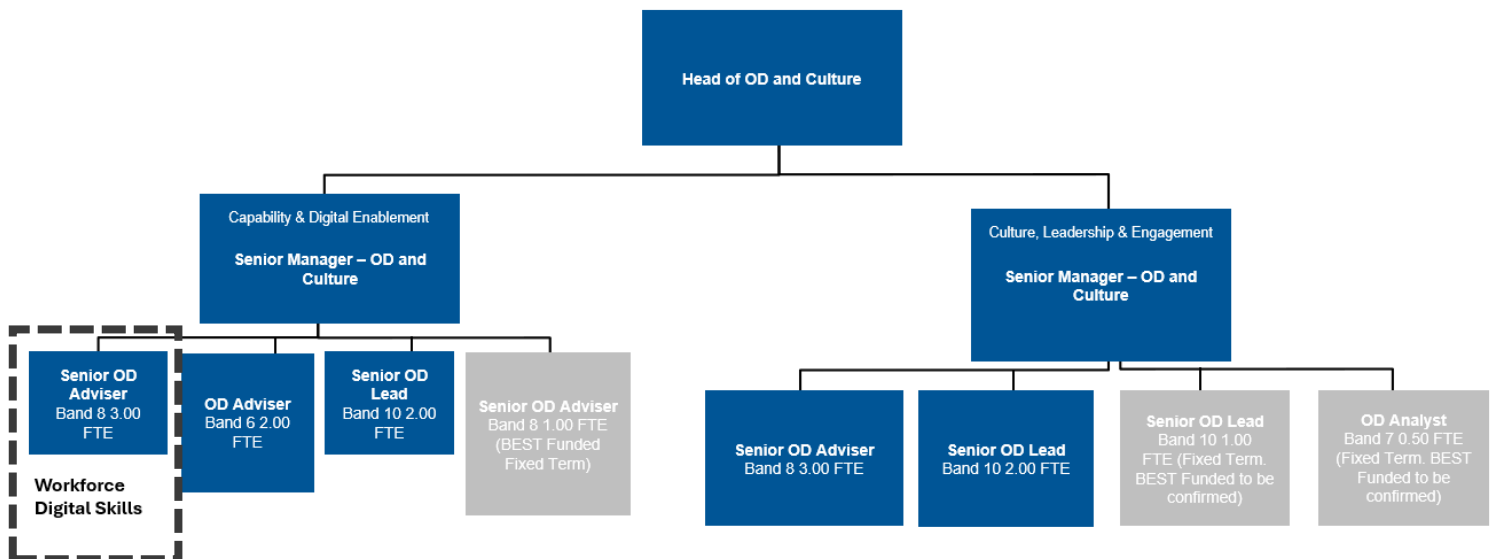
Head of OD and Culture

Capability & Digital Enablement

Senior Manager – OD and Culture

Culture, Leadership & Engagement

Senior Manager – OD and Culture

Senior OD Adviser
Band 8 3.00 FTE

Workforce Digital Skills

OD Adviser
Band 6 2.00 FTE

Senior OD Lead
Band 10 2.00 FTE

Senior OD Adviser
Band 8 1.00 FTE (BEST Funded Fixed Term)

Senior OD Adviser
Band 8 3.00 FTE

Senior OD Lead
Band 10 2.00 FTE

Senior OD Lead
Band 10 1.00 FTE (Fixed Term. BEST Funded to be confirmed)

OD Analyst
Band 7 0.50 FTE (Fixed Term. BEST Funded to be confirmed)